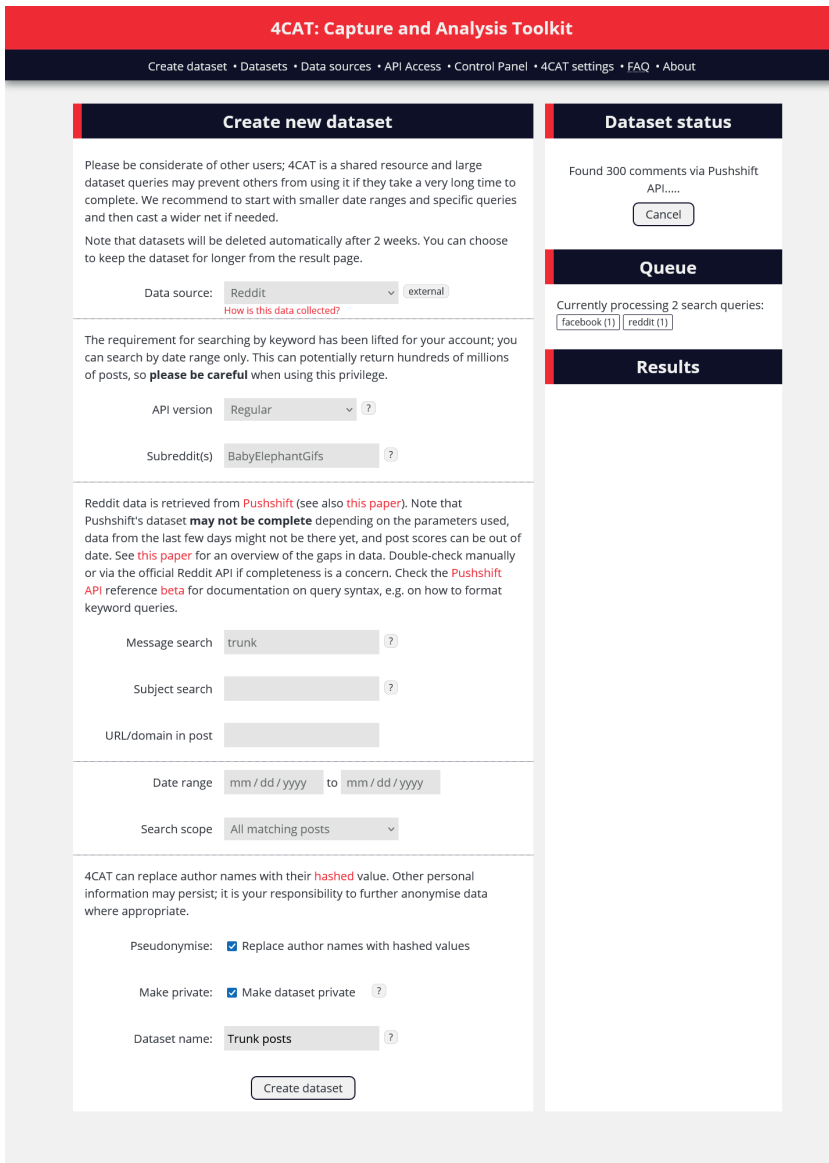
4CAT: Capture and Analysis Toolkit

Create dataset • Datasets • Data sources • API Access • Control Panel • 4CAT settings • FAQ • About

Create new dataset

Please be considerate of other users; 4CAT is a shared resource and large dataset queries may prevent others from using it if they take a very long time to complete. We recommend to start with smaller date ranges and specific queries and then cast a wider net if needed.

Note that datasets will be deleted automatically after 2 weeks. You can choose to keep the dataset for longer from the result page.

Data source: Reddit external
How is this data collected?

The requirement for searching by keyword has been lifted for your account; you can search by date range only. This can potentially return hundreds of millions of posts, so **please be careful** when using this privilege.

API version Regular ?

Subreddit(s) BabyElephantGifs ?

Reddit data is retrieved from Pushshift (see also this paper). Note that Pushshift's dataset **may not be complete** depending on the parameters used, data from the last few days might not be there yet, and post scores can be out of date. See this paper for an overview of the gaps in data. Double-check manually or via the official Reddit API if completeness is a concern. Check the Pushshift API reference beta for documentation on query syntax, e.g. on how to format keyword queries.

Message search trunk ?

Subject search ?

URL/domain in post

Date range mm / dd / yyyy to mm / dd / yyyy

Search scope All matching posts

4CAT can replace author names with their hashed value. Other personal information may persist; it is your responsibility to further anonymise data where appropriate.

Pseudonymise: Replace author names with hashed values

Make private: Make dataset private ?

Dataset name: Trunk posts ?

Create dataset

Dataset status

Found 300 comments via Pushshift API.....

Cancel

Queue

Currently processing 2 search queries:
facebook (1) reddit (1)

Results